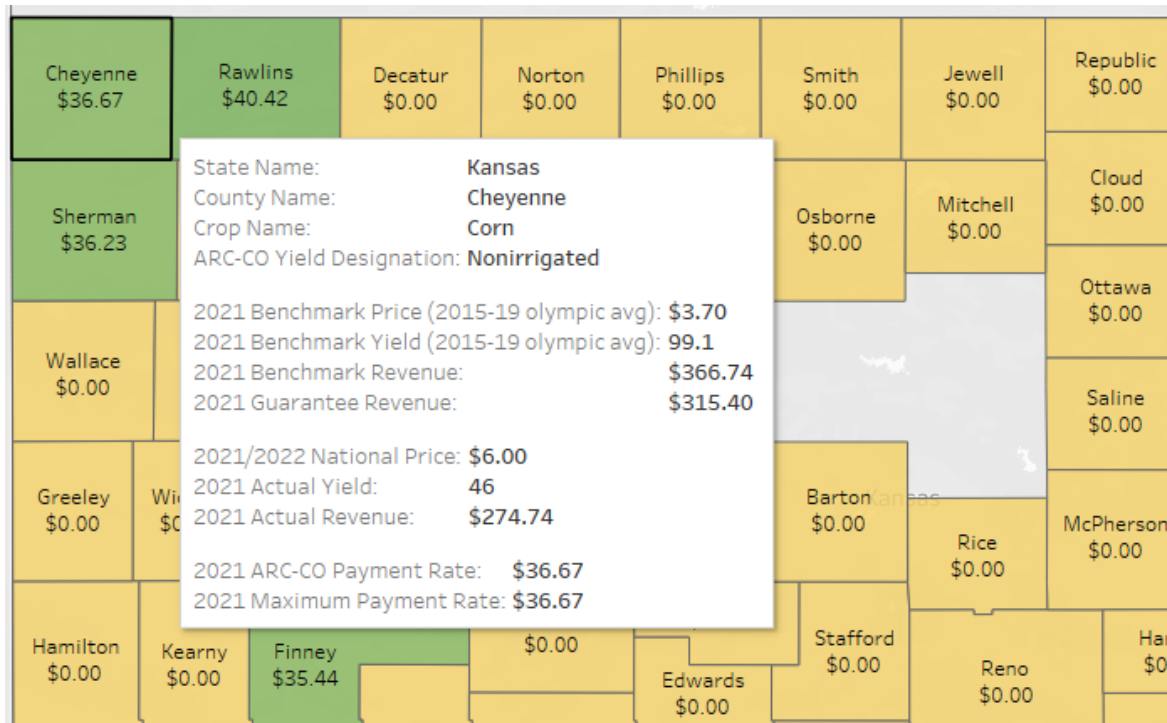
Cheyenne
$36.67

Rawlins
$40.42

Decatur
$0.00

Norton
$0.00

Phillips
$0.00

Smith
$0.00

Jewell
$0.00

Republic
$0.00

State Name: Kansas
County Name: Cheyenne
Crop Name: Corn
ARC-CO Yield Designation: Nonirrigated

2021 Benchmark Price (2015-19 olympic avg): $3.70
2021 Benchmark Yield (2015-19 olympic avg): 99.1
2021 Benchmark Revenue: $366.74
2021 Guarantee Revenue: $315.40

2021/2022 National Price: $6.00
2021 Actual Yield: 46
2021 Actual Revenue: $274.74

2021 ARC-CO Payment Rate: $36.67
2021 Maximum Payment Rate: $36.67

Sherman
$36.23

Osborne
$0.00

Mitchell
$0.00

Cloud
$0.00

Ottawa
$0.00

Wallace
$0.00

Saline
$0.00

Greeley
$0.00

Wi
$0

Barton Kansas
$0.00

Rice
$0.00

McPherson
$0.00

Hamilton
$0.00

Kearny
$0.00

Finney
$35.44

$0.00

Edwards
$0.00

Stafford
$0.00

Reno
$0.00

Ha
$0